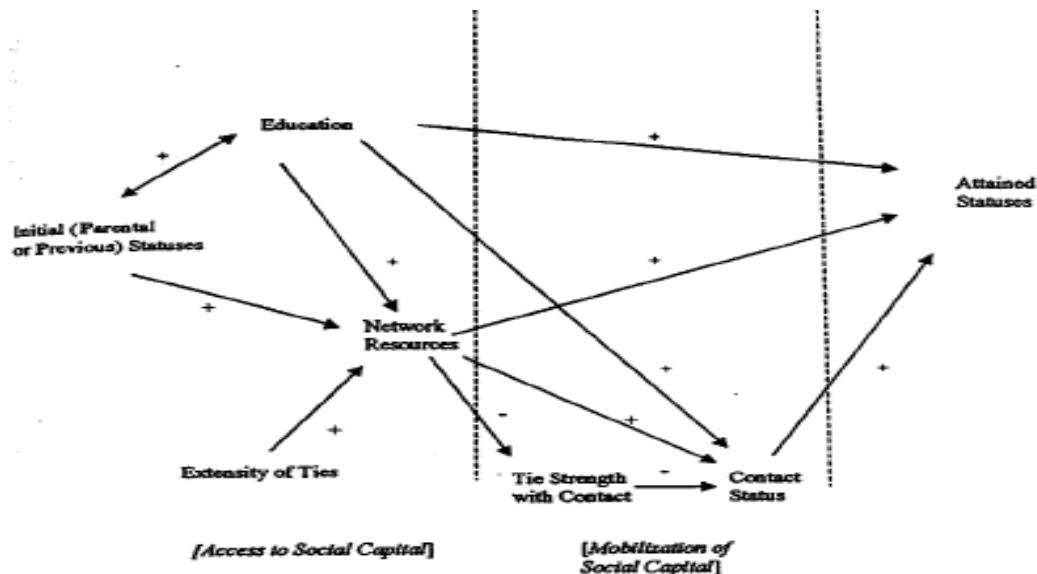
Education

+

+

Attained Statuses

Initial (Parental or Previous) Statuses

+

+

+

Network Resources

+

+

+

-

+

Extensity of Ties

-

Tie Strength with Contact

Contact Status

[Access to Social Capital]

[Mobilization of Social Capital]